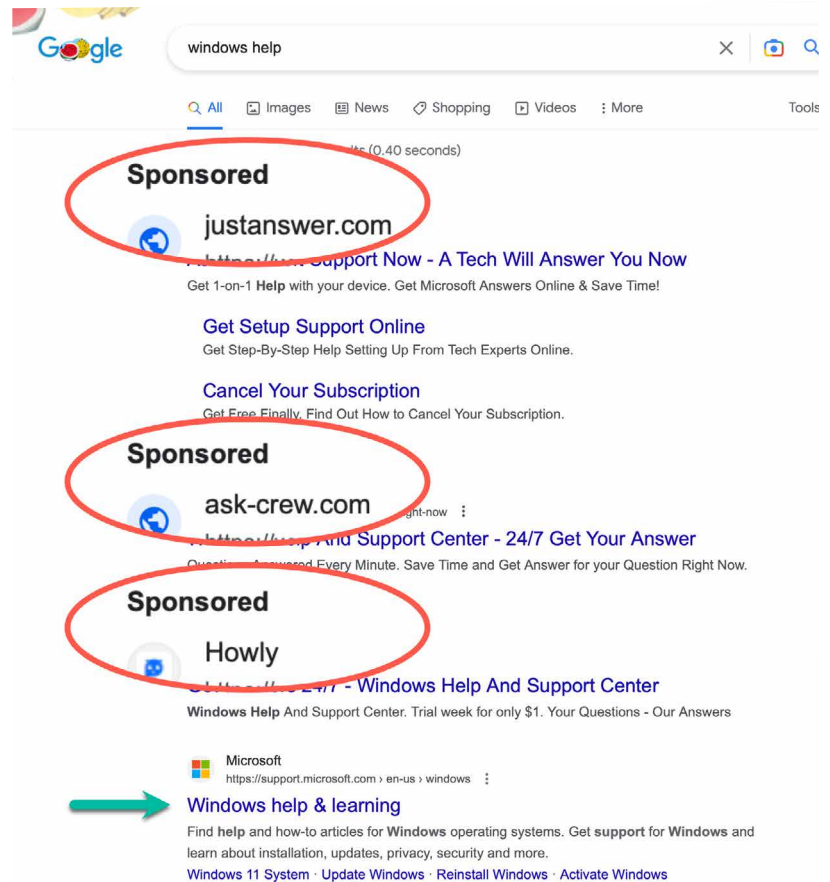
Google

windows help

All Images News Shopping Videos More Tools

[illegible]ts (0.40 seconds)

Sponsored

justanswer.com

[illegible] Support Now - A Tech Will Answer You Now

Get 1-on-1 Help with your device. Get Microsoft Answers Online & Save Time!

Get Setup Support Online

Get Step-By-Step Help Setting Up From Tech Experts Online.

Cancel Your Subscription

Get Free Finally. Find Out How to Cancel Your Subscription.

Sponsored

ask-crew.com

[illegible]ght-now

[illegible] And Support Center - 24/7 Get Your Answer

Questi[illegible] Answered Every Minute. Save Time and Get Answer for your Question Right Now.

Sponsored

Howly

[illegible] 24/7 - Windows Help And Support Center

Windows Help And Support Center. Trial week for only $1. Your Questions - Our Answers

Microsoft
https://support.microsoft.com › en-us › windows

Windows help & learning

Find help and how-to articles for Windows operating systems. Get support for Windows and learn about installation, updates, privacy, security and more.

Windows 11 System · Update Windows · Reinstall Windows · Activate Windows